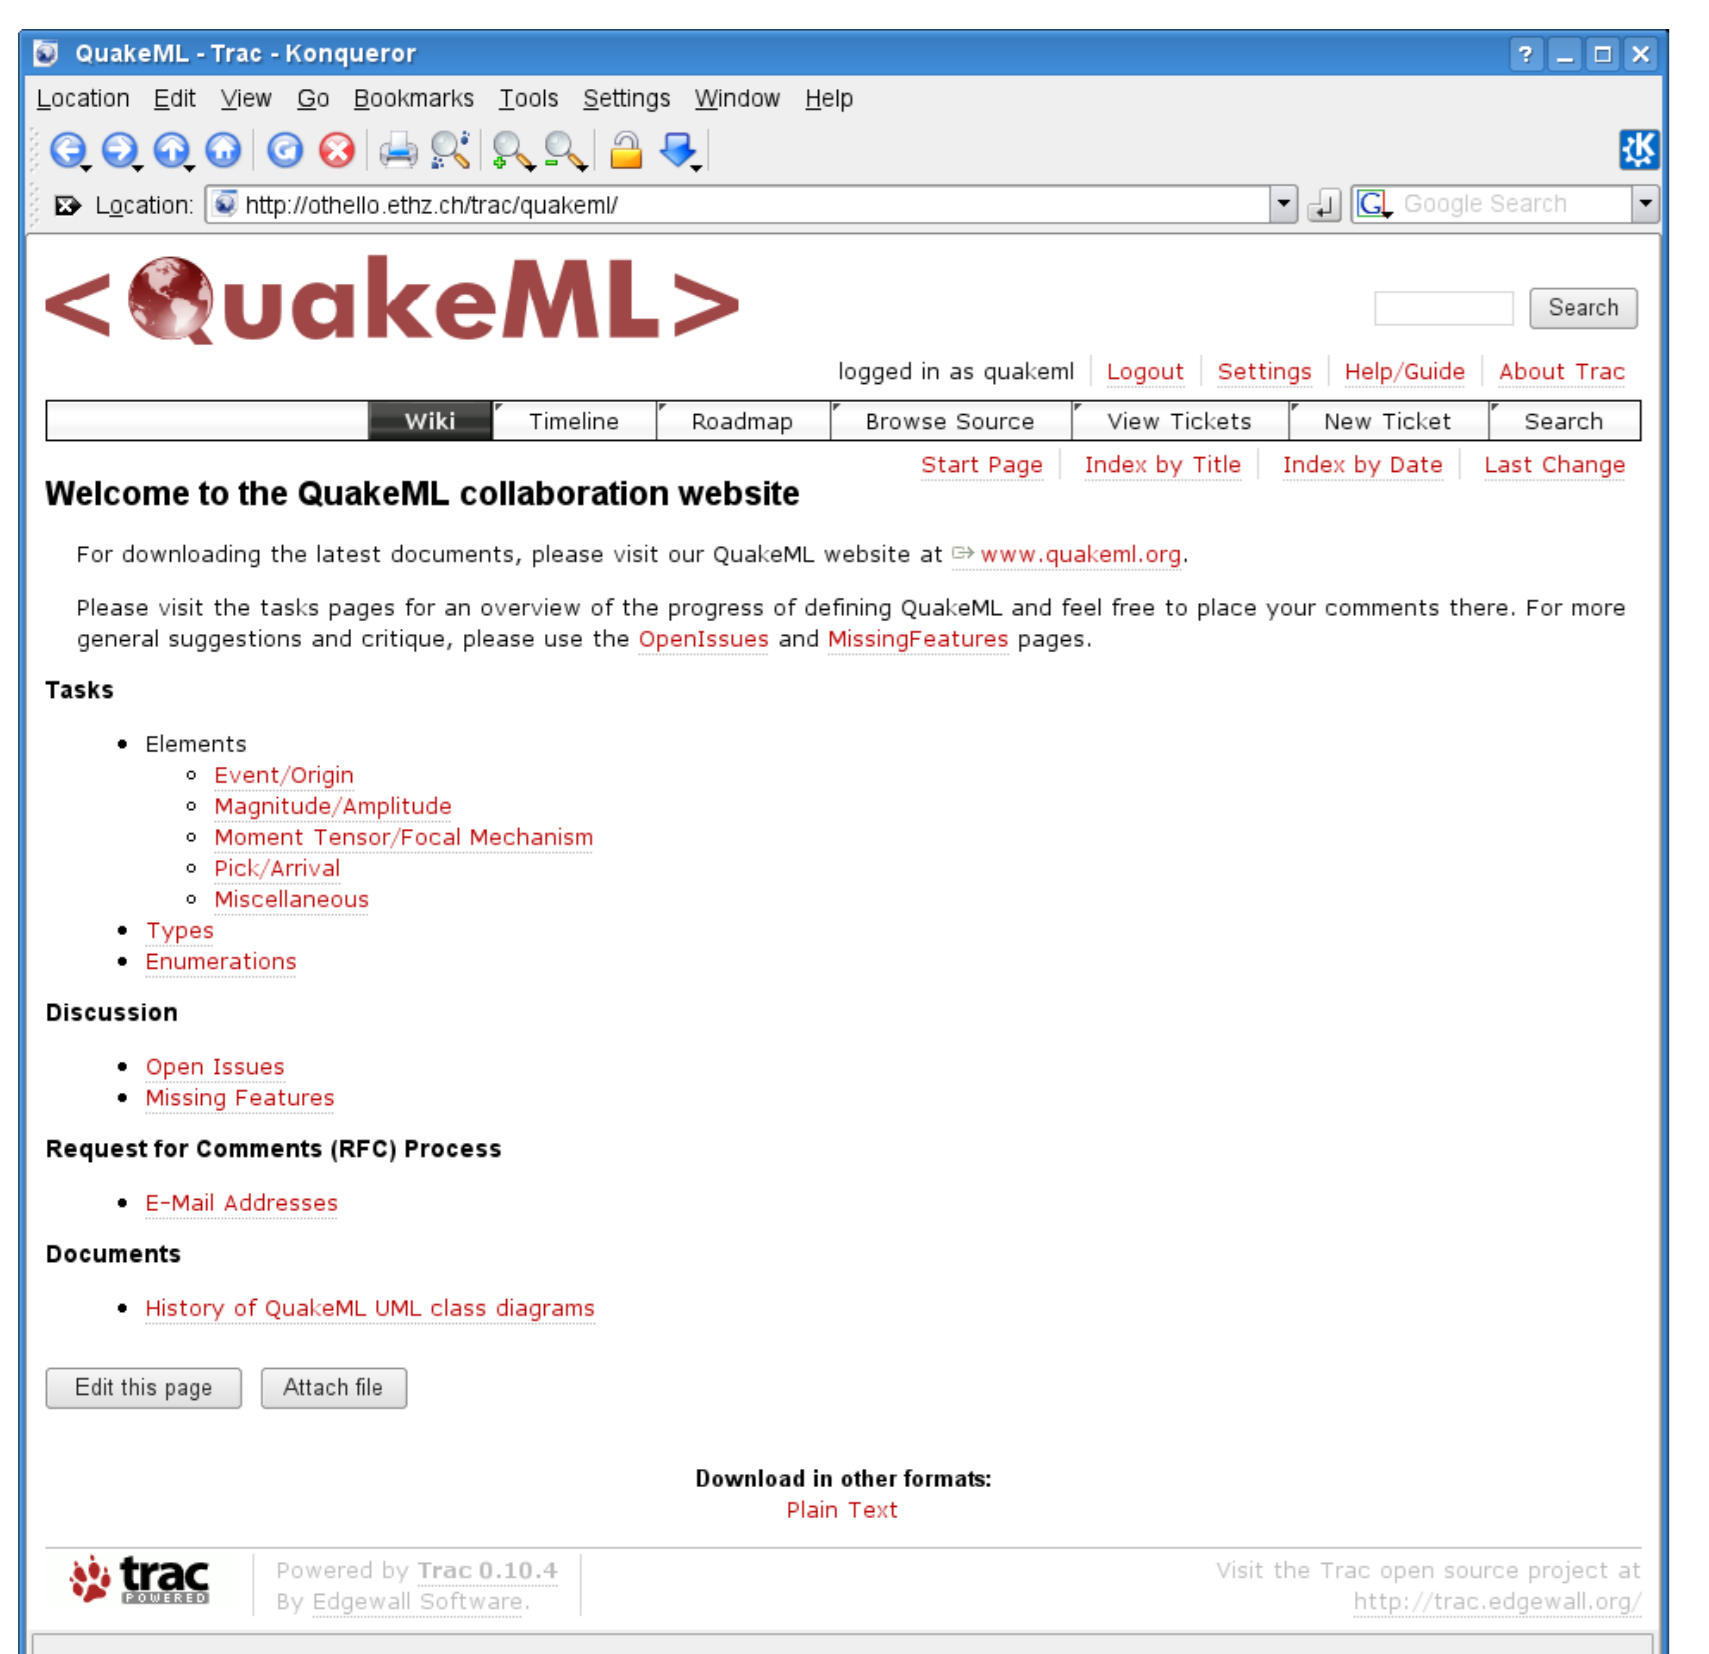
QuakeML - Trac - Konqueror

Location Edit View Go Bookmarks Tools Settings Window Help

Location: http://othello.ethz.ch/trac/quakeml/

Google Search

<QuakeML>

Search

logged in as quakeml | Logout | Settings | Help/Guide | About Trac

Wiki | Timeline | Roadmap | Browse Source | View Tickets | New Ticket | Search

Start Page | Index by Title | Index by Date | Last Change

Welcome to the QuakeML collaboration website

For downloading the latest documents, please visit our QuakeML website at www.quakeml.org.

Please visit the tasks pages for an overview of the progress of defining QuakeML and feel free to place your comments there. For more general suggestions and critique, please use the OpenIssues and MissingFeatures pages.

Tasks

- Elements
  - Event/Origin
  - Magnitude/Amplitude
  - Moment Tensor/Focal Mechanism
  - Pick/Arrival
  - Miscellaneous
- Types
- Enumerations

Discussion

- Open Issues
- Missing Features

Request for Comments (RFC) Process

- E-Mail Addresses

Documents

- History of QuakeML UML class diagrams

Edit this page | Attach file

Download in other formats:
Plain Text

trac POWERED

Powered by Trac 0.10.4
By Edgewall Software.

Visit the Trac open source project at
http://trac.edgewall.org/